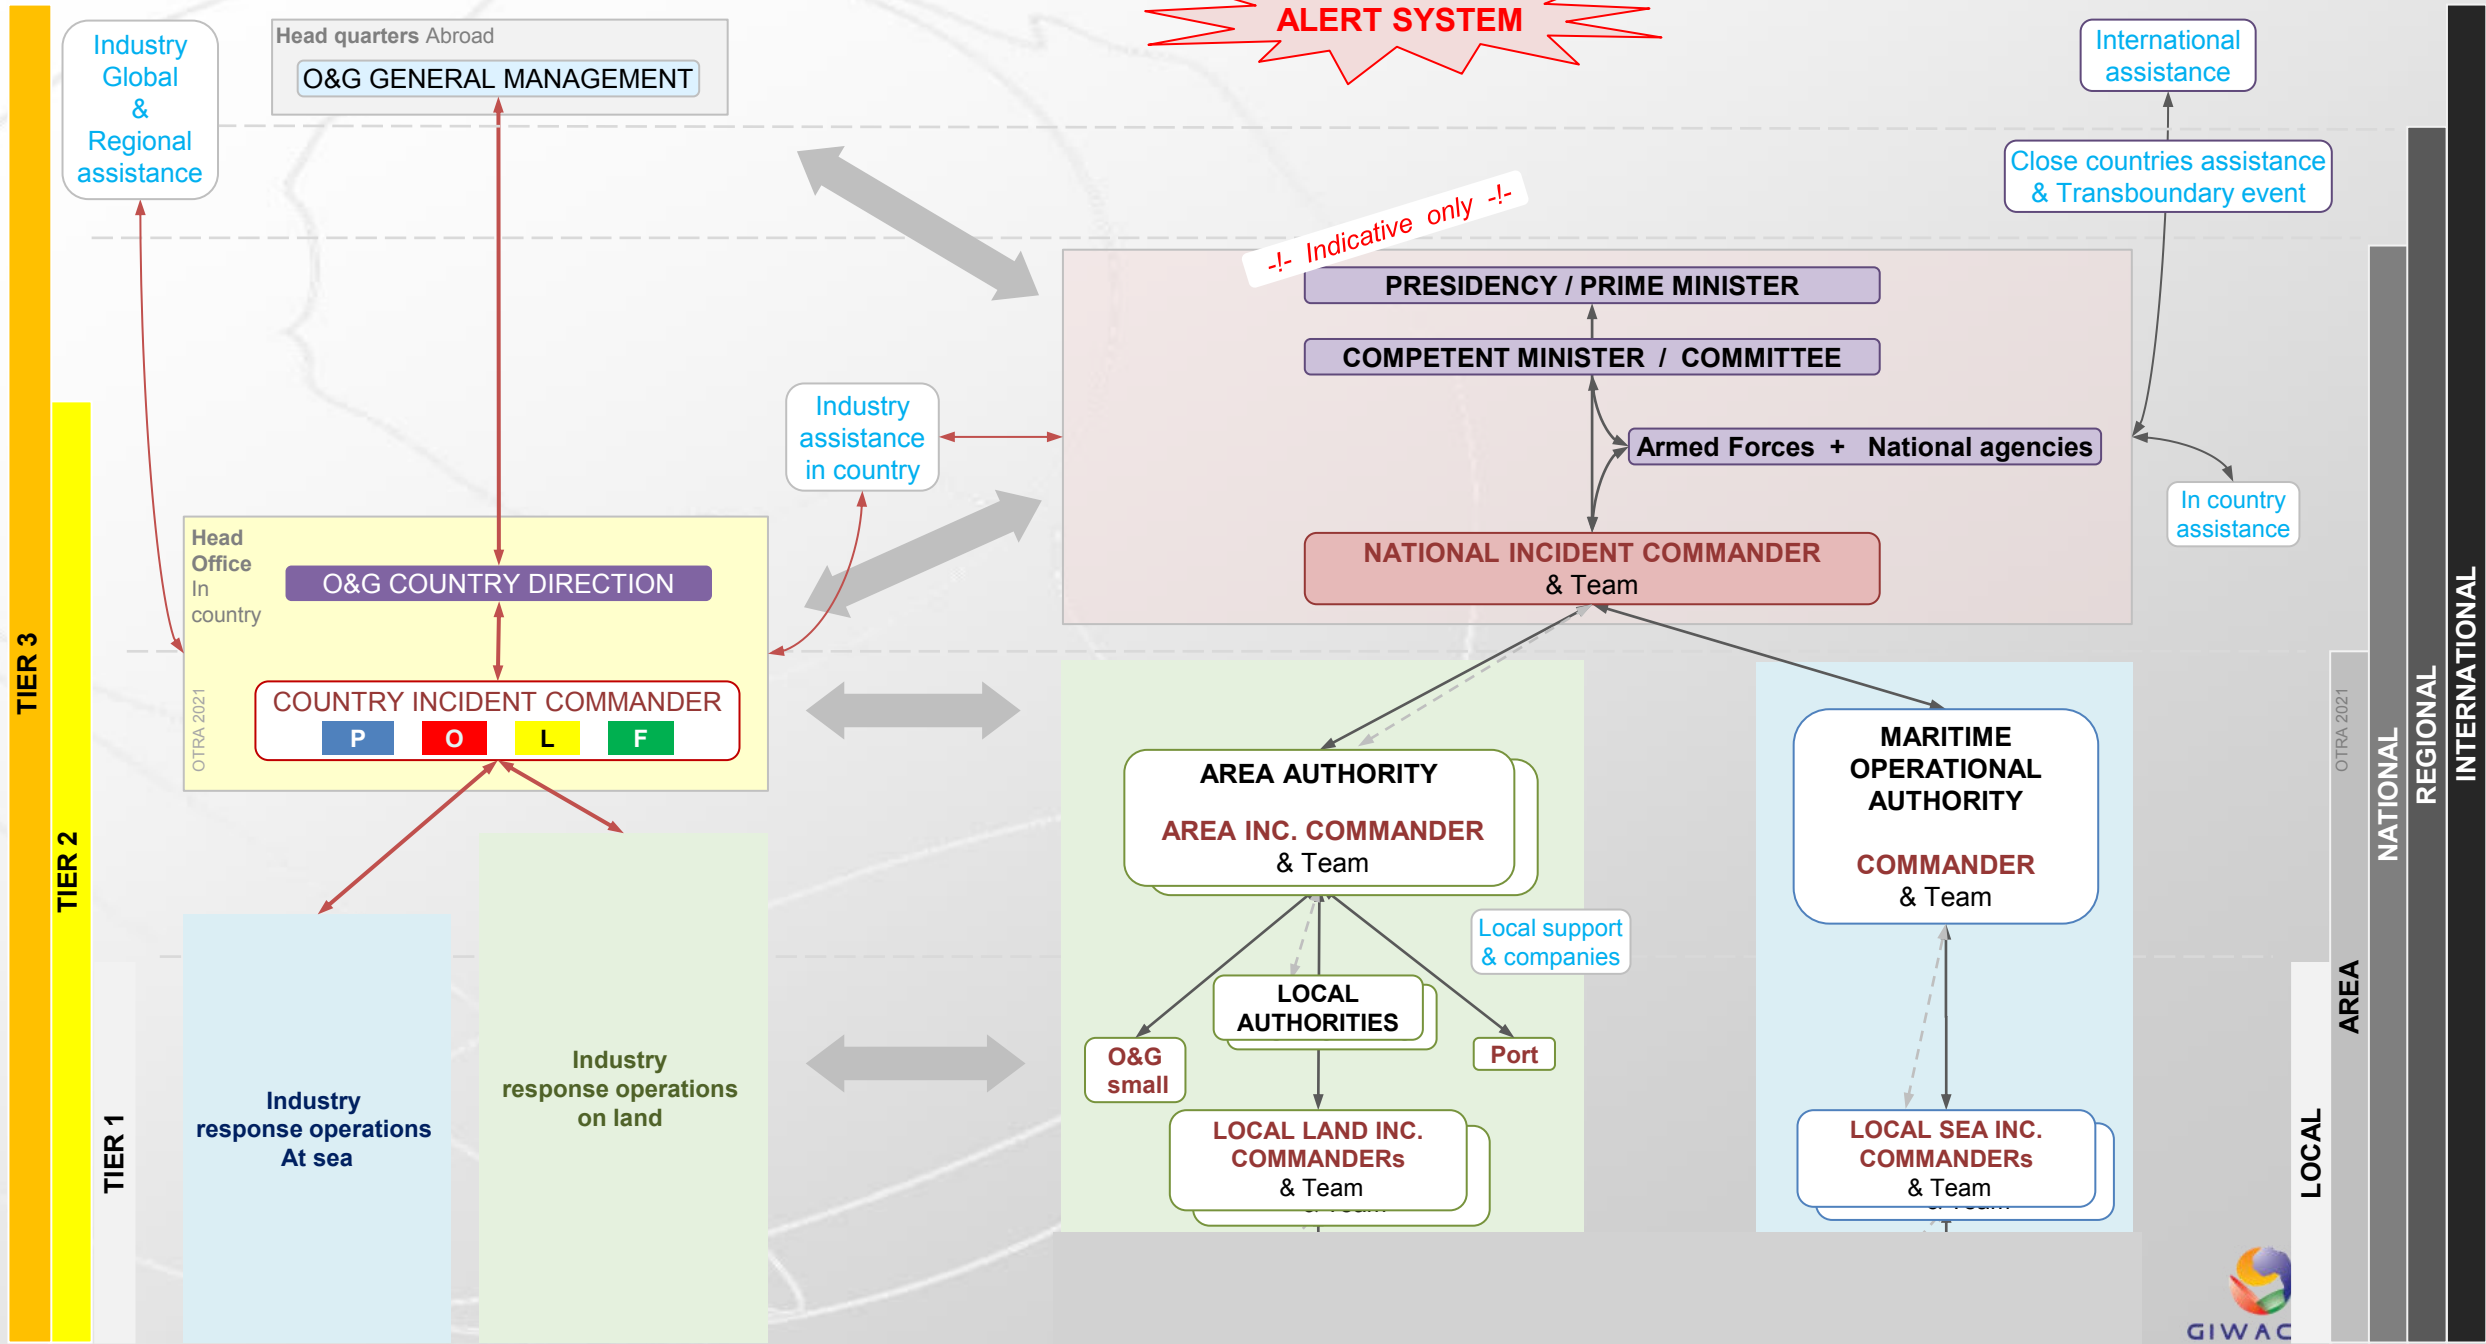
TIER 3

TIER 2

TIER 1

Industry Global & Regional assistance

Head quarters Abroad

O&G GENERAL MANAGEMENT

ALERT SYSTEM

International assistance

Close countries assistance & Transboundary event

-!- Indicative only -!-

PRESIDENCY / PRIME MINISTER

COMPETENT MINISTER / COMMITTEE

Armed Forces + National agencies

NATIONAL INCIDENT COMMANDER & Team

In country assistance

Industry assistance in country

Head Office In country

O&G COUNTRY DIRECTION

COUNTRY INCIDENT COMMANDER

P O L F

OTRA 2021

AREA AUTHORITY

AREA INC. COMMANDER & Team

MARITIME OPERATIONAL AUTHORITY

COMMANDER & Team

Local support & companies

LOCAL AUTHORITIES

O&G small

Port

LOCAL LAND INC. COMMANDERs & Team

LOCAL SEA INC. COMMANDERs & Team

Industry response operations At sea

Industry response operations on land

OTRA 2021

INTERNATIONAL

REGIONAL

NATIONAL

AREA

LOCAL

GIWAC